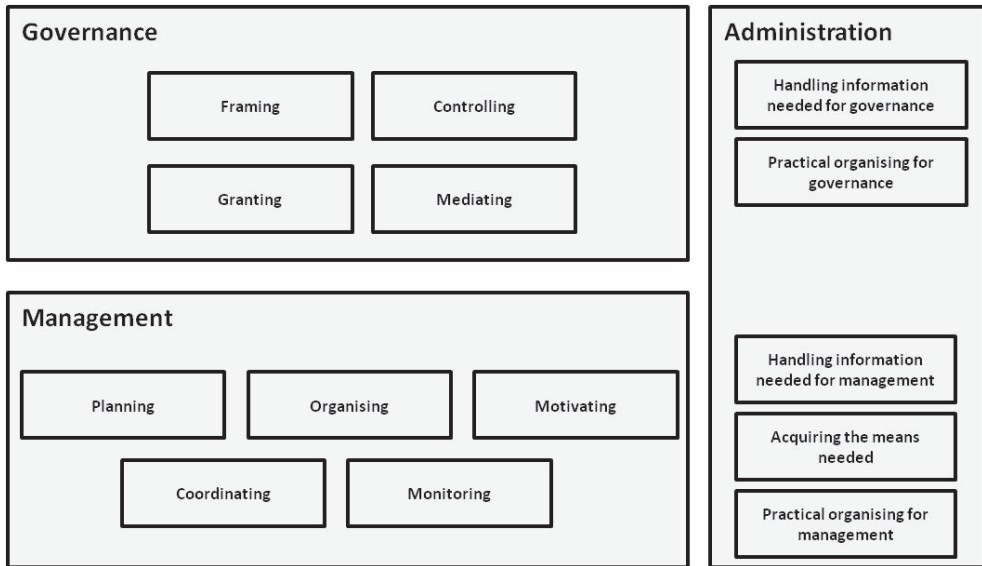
Governance

Framing

Controlling

Granting

Mediating

Management

Planning

Organising

Motivating

Coordinating

Monitoring

Administration

Handling information needed for governance

Practical organising for governance

Handling information needed for management

Acquiring the means needed

Practical organising for management